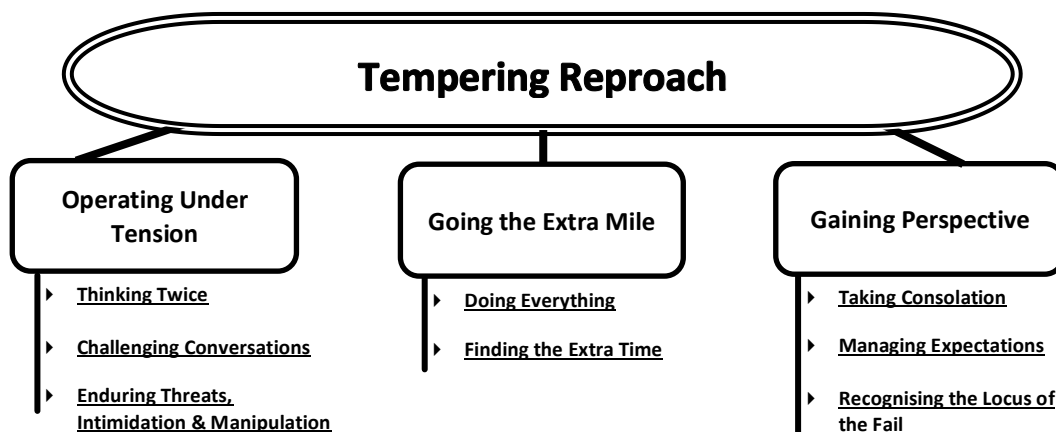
Tempering Reproach

Operating Under Tension

Thinking Twice

Challenging Conversations

Enduring Threats, Intimidation & Manipulation

Going the Extra Mile

Doing Everything

Finding the Extra Time

Gaining Perspective

Taking Consolation

Managing Expectations

Recognising the Locus of the Fail